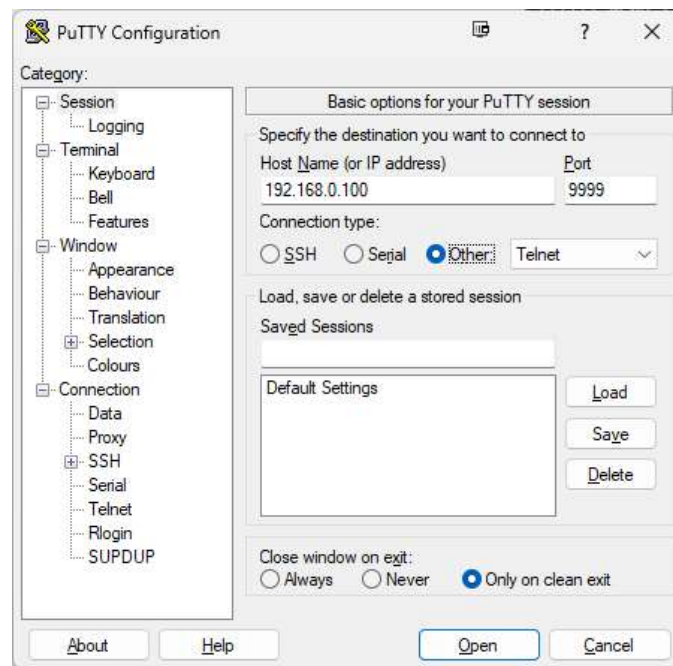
PuTTY Configuration

?

X

Category:

Session
Logging
Terminal
Keyboard
Bell
Features
Window
Appearance
Behaviour
Translation
Selection
Colours
Connection
Data
Proxy
SSH
Serial
Telnet
Rlogin
SUPDUP

Basic options for your PuTTY session

Specify the destination you want to connect to

Host Name (or IP address)

Port

192.168.0.100

9999

Connection type:

SSH Serial Other: Telnet

Load, save or delete a stored session

Saved Sessions

Default Settings

Load

Save

Delete

Close window on exit:

Always Never Only on clean exit

About

Help

Open

Cancel